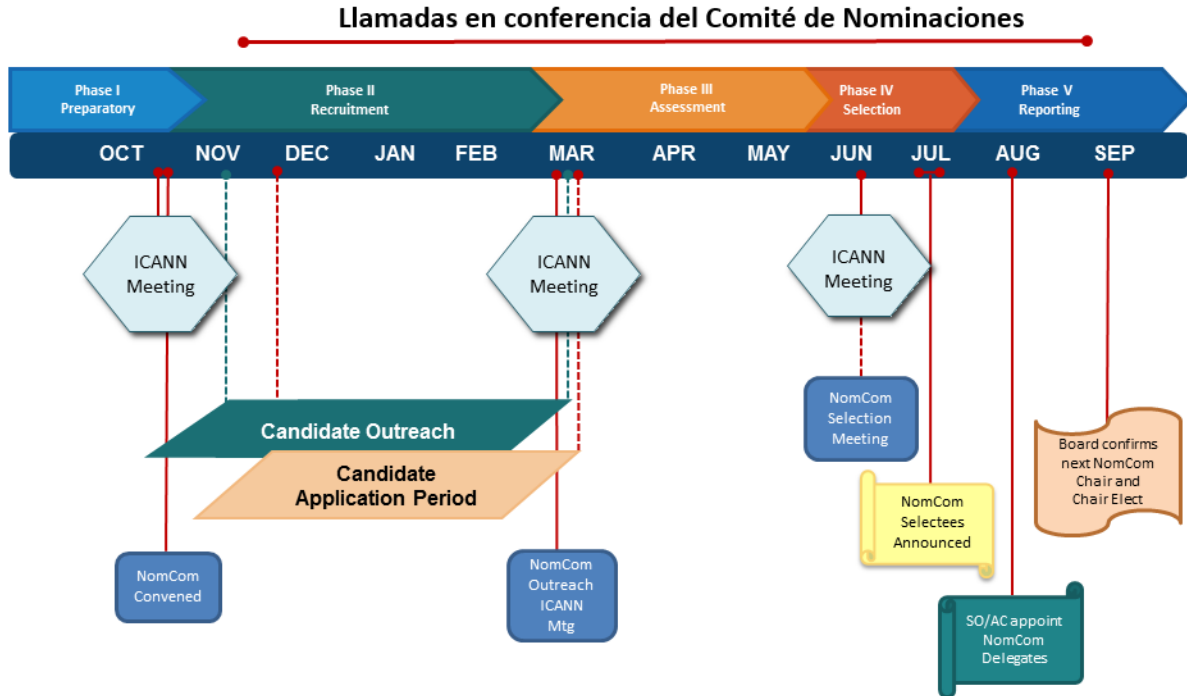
Llamadas en conferencia del Comité de Nominaciones

Phase I
Preparatory

Phase II
Recruitment

Phase III
Assessment

Phase IV
Selection

Phase V
Reporting

OCT NOV DEC JAN FEB MAR APR MAY JUN JUL AUG SEP

ICANN Meeting

ICANN Meeting

ICANN Meeting

Candidate Outreach

Candidate Application Period

NomCom Selection Meeting

NomCom Selectees Announced

Board confirms next NomCom Chair and Chair Elect

NomCom Convened

NomCom Outreach ICANN Mtg

SO/AC appoint NomCom Delegates